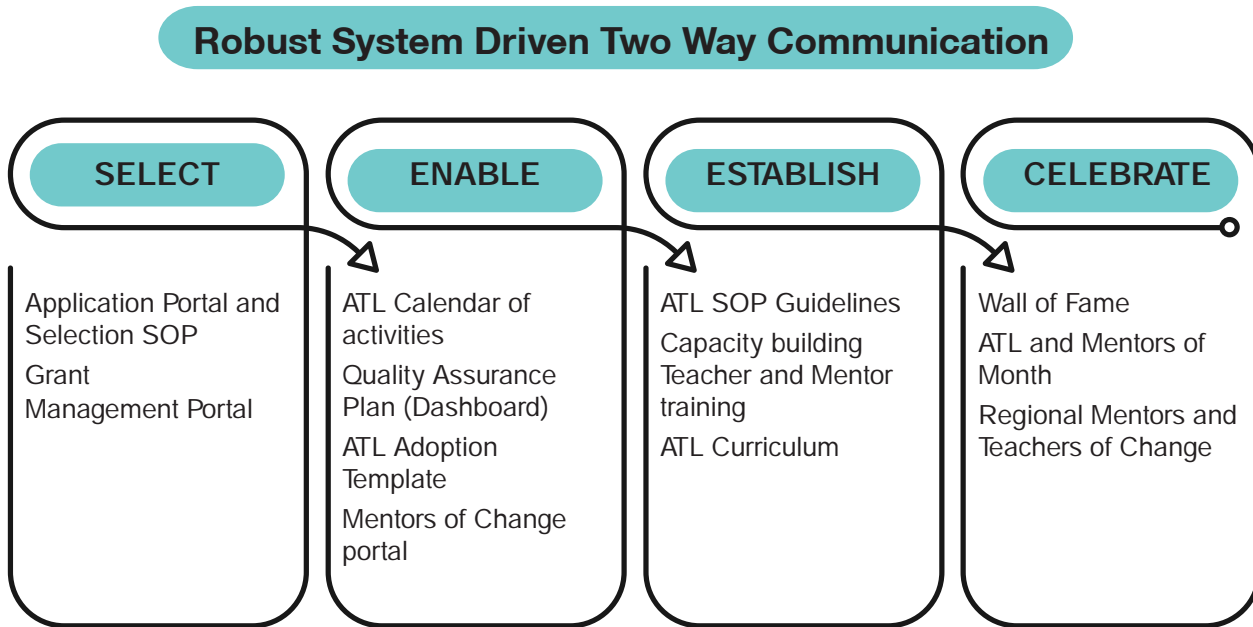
Robust System Driven Two Way Communication

SELECT

Application Portal and Selection SOP

Grant Management Portal

ENABLE

ATL Calendar of activities

Quality Assurance Plan (Dashboard)

ATL Adoption Template

Mentors of Change portal

ESTABLISH

ATL SOP Guidelines

Capacity building Teacher and Mentor training

ATL Curriculum

CELEBRATE

Wall of Fame

ATL and Mentors of Month

Regional Mentors and Teachers of Change